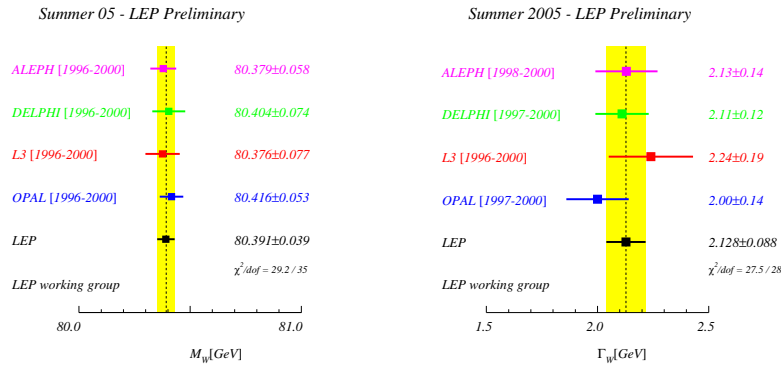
Summer 05 - LEP Preliminary

ALEPH [1996-2000] 80.379±0.058

DELPHI [1996-2000] 80.404±0.074

L3 [1996-2000] 80.376±0.077

OPAL [1996-2000] 80.416±0.053

LEP 80.391±0.039

$\chi^2/dof = 29.2 / 35$

LEP working group

80.0 81.0

$M_W[GeV]$

Summer 2005 - LEP Preliminary

ALEPH [1998-2000] 2.13±0.14

DELPHI [1997-2000] 2.11±0.12

L3 [1996-2000] 2.24±0.19

OPAL [1997-2000] 2.00±0.14

LEP 2.128±0.088

$\chi^2/dof = 27.5 / 28$

LEP working group

1.5 2.0 2.5

$\Gamma_W[GeV]$